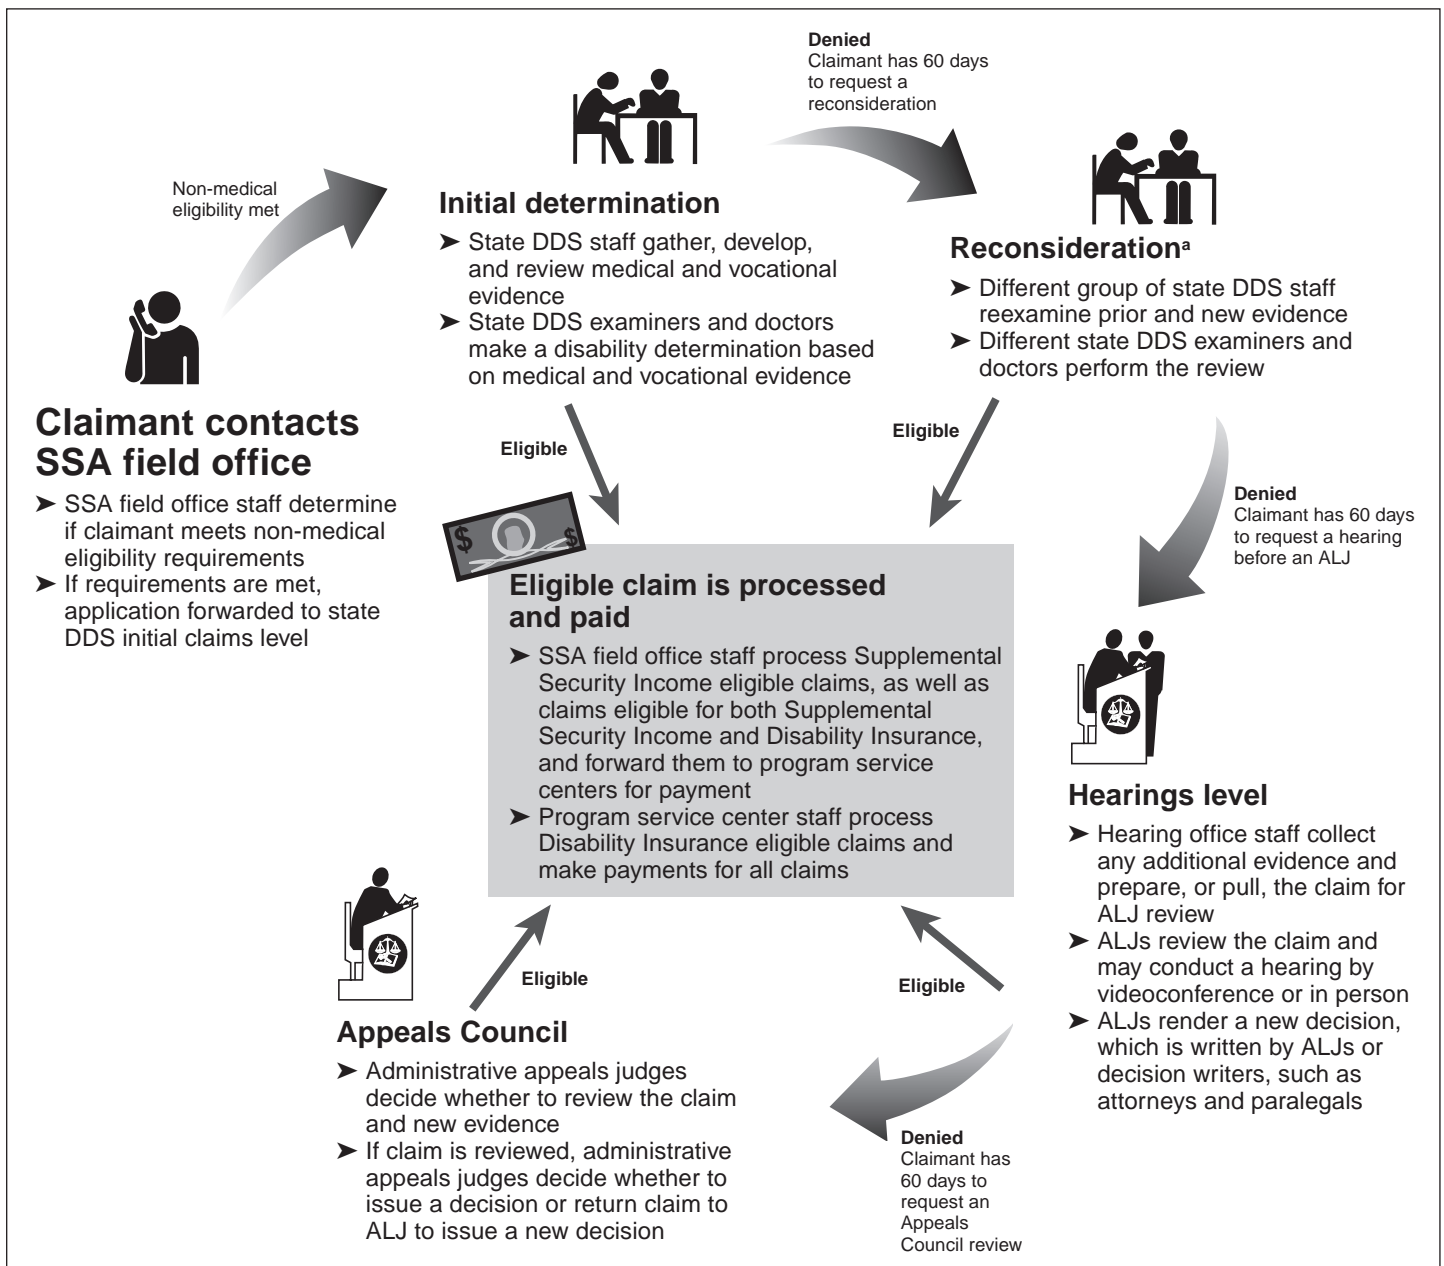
Claimant contacts SSA field office

➤ SSA field office staff determine if claimant meets non-medical eligibility requirements
➤ If requirements are met, application forwarded to state DDS initial claims level

Non-medical eligibility met

Initial determination

➤ State DDS staff gather, develop, and review medical and vocational evidence
➤ State DDS examiners and doctors make a disability determination based on medical and vocational evidence

Denied
Claimant has 60 days to request a reconsideration

Reconsideration$^a$

➤ Different group of state DDS staff reexamine prior and new evidence
➤ Different state DDS examiners and doctors perform the review

Eligible

Eligible

Denied
Claimant has 60 days to request a hearing before an ALJ

Eligible claim is processed and paid

➤ SSA field office staff process Supplemental Security Income eligible claims, as well as claims eligible for both Supplemental Security Income and Disability Insurance, and forward them to program service centers for payment
➤ Program service center staff process Disability Insurance eligible claims and make payments for all claims

Hearings level

➤ Hearing office staff collect any additional evidence and prepare, or pull, the claim for ALJ review
➤ ALJs review the claim and may conduct a hearing by videoconference or in person
➤ ALJs render a new decision, which is written by ALJs or decision writers, such as attorneys and paralegals

Eligible

Eligible

Appeals Council

➤ Administrative appeals judges decide whether to review the claim and new evidence
➤ If claim is reviewed, administrative appeals judges decide whether to issue a decision or return claim to ALJ to issue a new decision

Denied
Claimant has 60 days to request an Appeals Council review